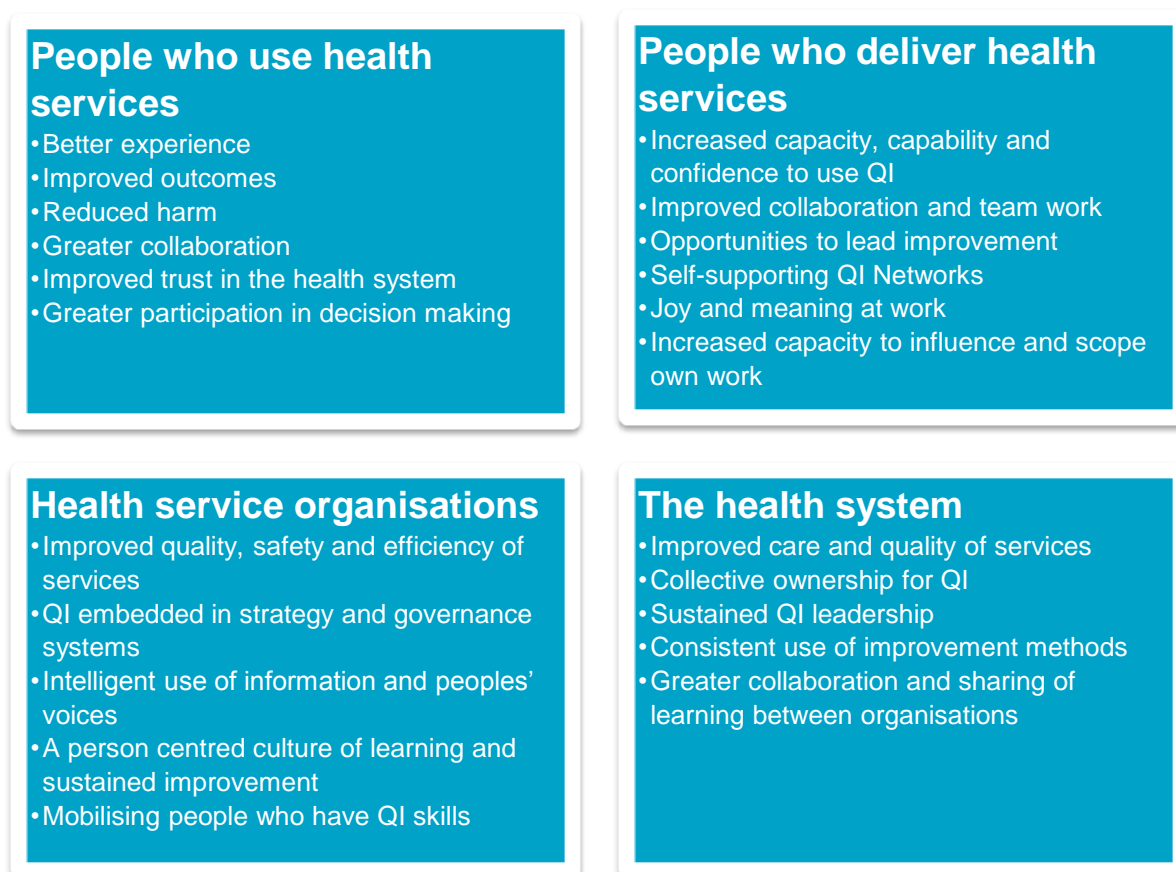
People who use health services
•Better experience
•Improved outcomes
•Reduced harm
•Greater collaboration
•Improved trust in the health system
•Greater participation in decision making

People who deliver health services
•Increased capacity, capability and confidence to use QI
•Improved collaboration and team work
•Opportunities to lead improvement
•Self-supporting QI Networks
•Joy and meaning at work
•Increased capacity to influence and scope own work

Health service organisations
•Improved quality, safety and efficiency of services
•QI embedded in strategy and governance systems
•Intelligent use of information and peoples' voices
•A person centred culture of learning and sustained improvement
•Mobilising people who have QI skills

The health system
•Improved care and quality of services
•Collective ownership for QI
•Sustained QI leadership
•Consistent use of improvement methods
•Greater collaboration and sharing of learning between organisations